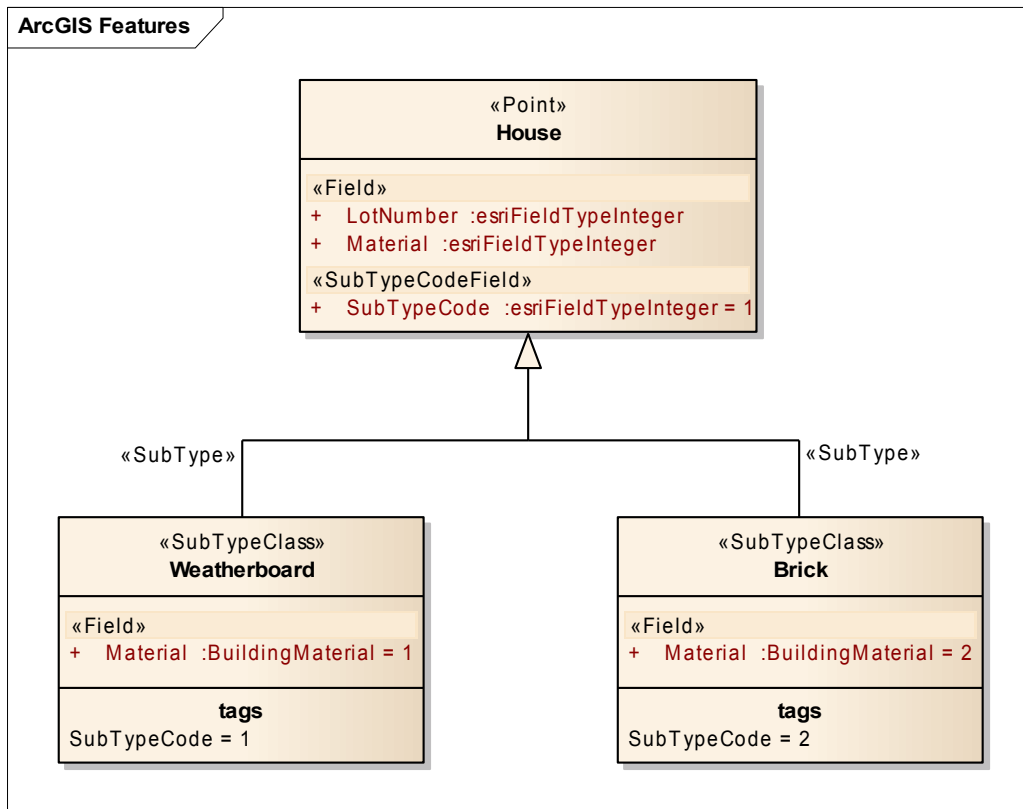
ArcGIS Features

«Point»
House

«Field»
+ LotNumber :esriFieldTypeInteger
+ Material :esriFieldTypeInteger
«SubTypeCodeField»
+ SubTypeCode :esriFieldTypeInteger = 1

«SubType»

«SubType»

«SubTypeClass»
Weatherboard

«Field»
+ Material :BuildingMaterial = 1

tags
SubTypeCode = 1

«SubTypeClass»
Brick

«Field»
+ Material :BuildingMaterial = 2

tags
SubTypeCode = 2